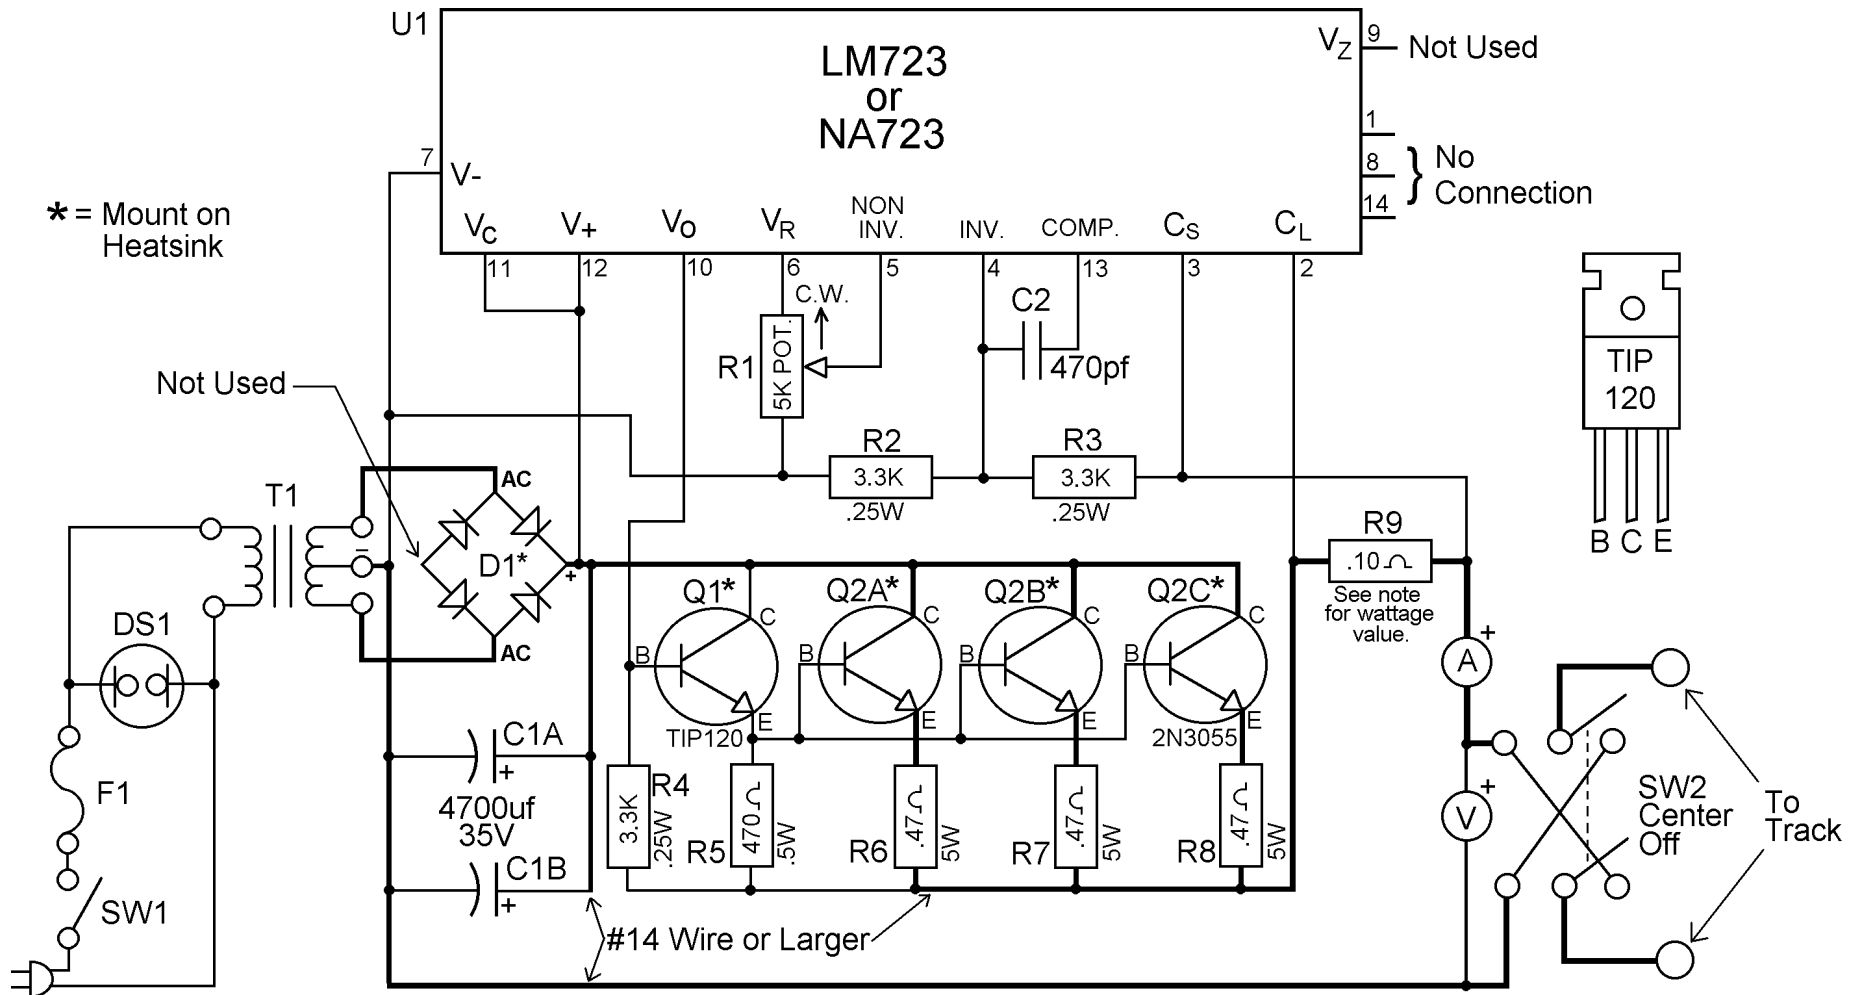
U1

LM723
or
NA723

$V_Z$ 9 Not Used

1
8 No Connection
14

7 V-

$V_C$ $V_+$ $V_O$ $V_R$ NON INV. INV. COMP. $C_S$ $C_L$

11 12 10 6 5 4 13 3 2

* = Mount on Heatsink

C.W.

R1 5K POT.

C2 470pf

TIP 120

B C E

Not Used

R2 3.3K .25W

R3 3.3K .25W

T1

AC

D1*

AC

R9 .10Ω See note for wattage value.

Q1* Q2A* Q2B* Q2C*

B C E B C E B C E B C E

TIP120 2N3055

DS1

A

V

F1

C1A

4700uf 35V

C1B

R4 3.3K .25W

R5 470Ω .5W

R6 .47Ω 5W

R7 .47Ω 5W

R8 .47Ω 5W

SW2 Center Off

To Track

SW1

#14 Wire or Larger